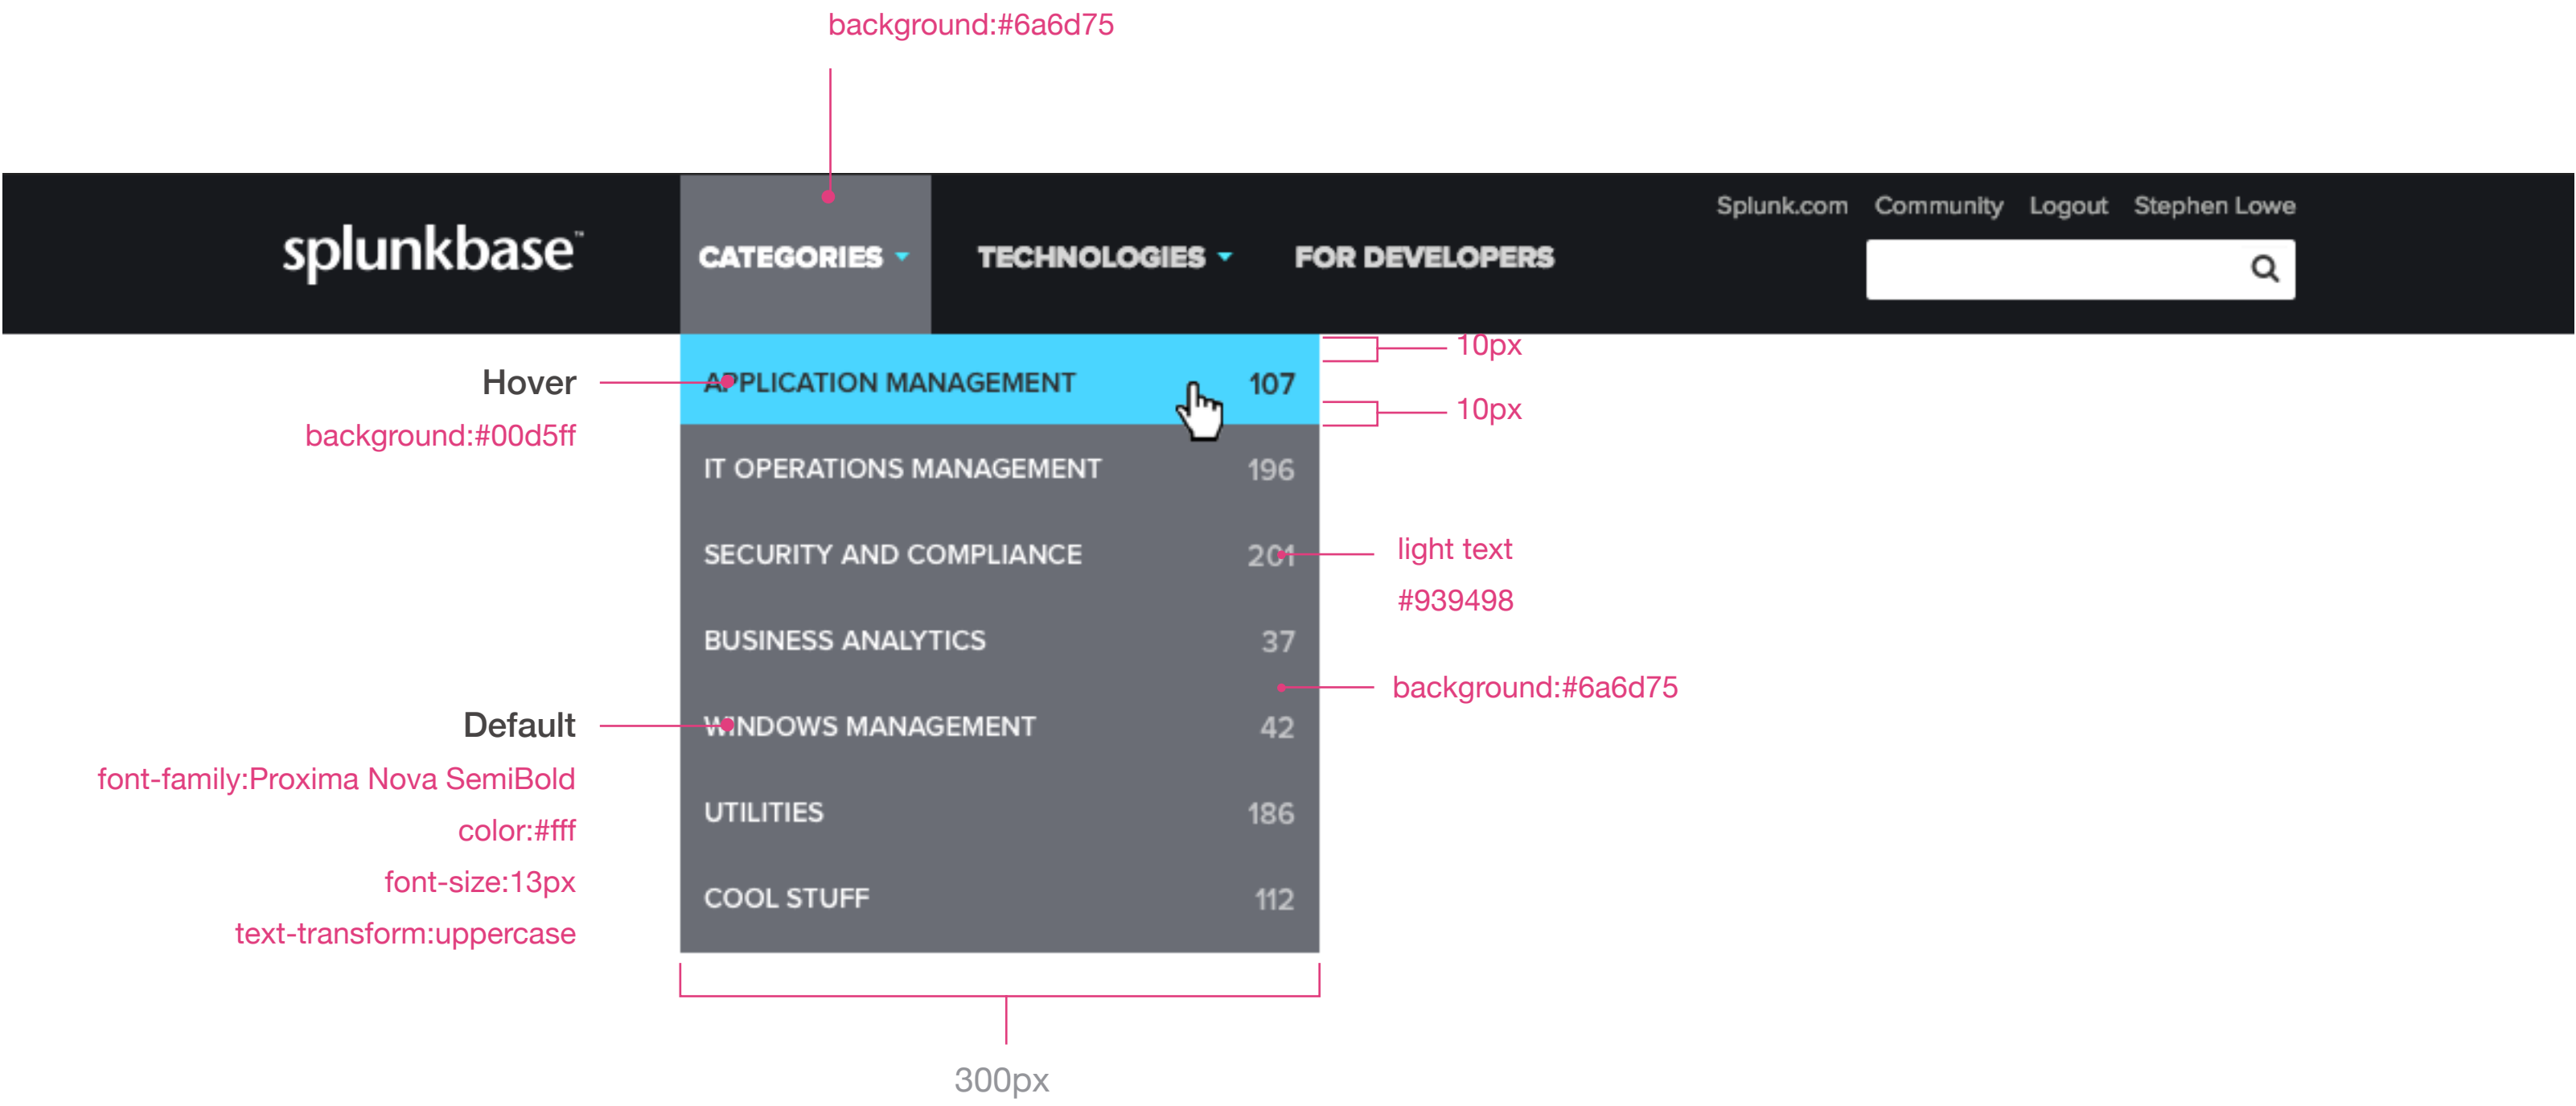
background:#6a6d75

splunkbase™

CATEGORIES

TECHNOLOGIES

FOR DEVELOPERS

Splunk.com Community Logout Stephen Lowe

Hover

background:#00d5ff

APPLICATION MANAGEMENT 107

10px

10px

IT OPERATIONS MANAGEMENT 196

SECURITY AND COMPLIANCE 201

light text

#939498

BUSINESS ANALYTICS 37

background:#6a6d75

Default

font-family:Proxima Nova SemiBold

color:#fff

font-size:13px

text-transform:uppercase

WINDOWS MANAGEMENT 42

UTILITIES 186

COOL STUFF 112

300px